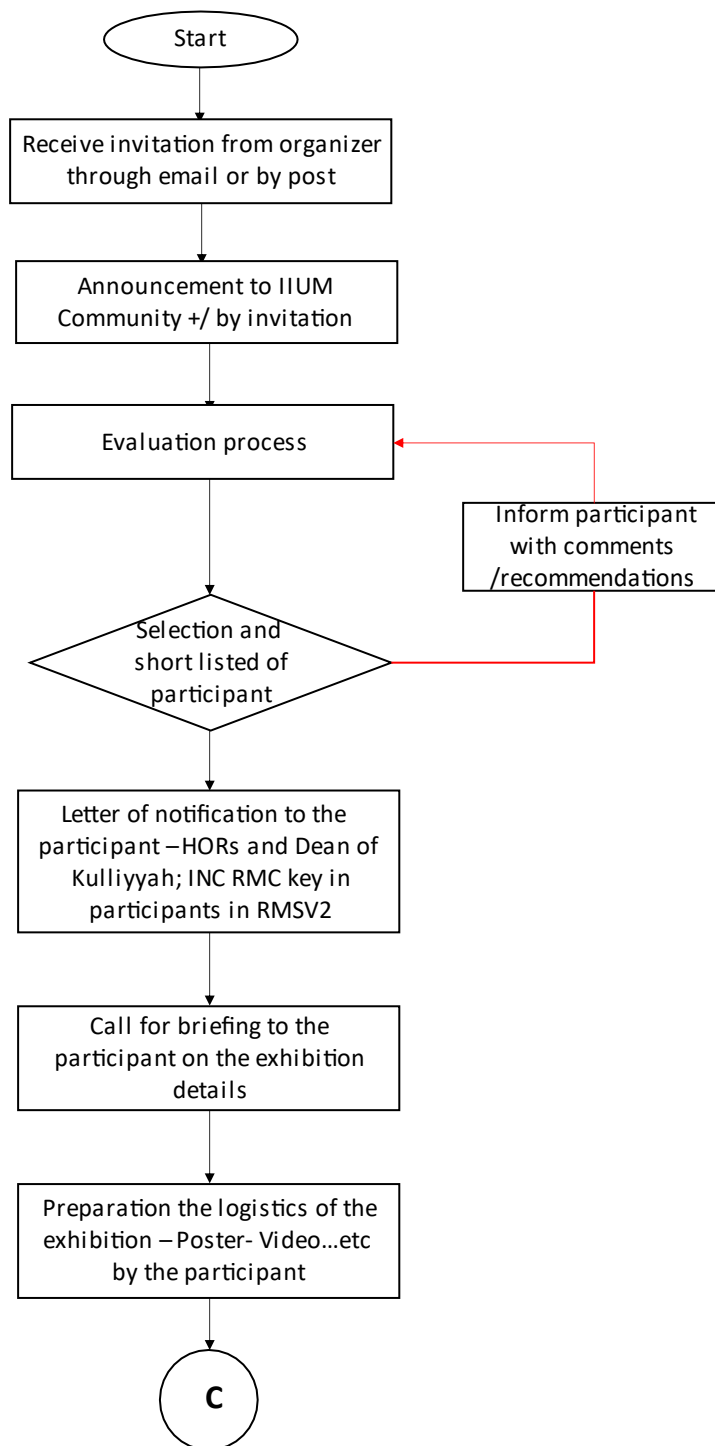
Start

Receive invitation from organizer through email or by post

Announcement to IIUM Community +/ by invitation

Evaluation process

Inform participant with comments /recommendations

Selection and short listed of participant

Letter of notification to the participant – HORs and Dean of Kulliyyah; INC RMC key in participants in RMSV2

Call for briefing to the participant on the exhibition details

Preparation the logistics of the exhibition – Poster- Video…etc by the participant

C